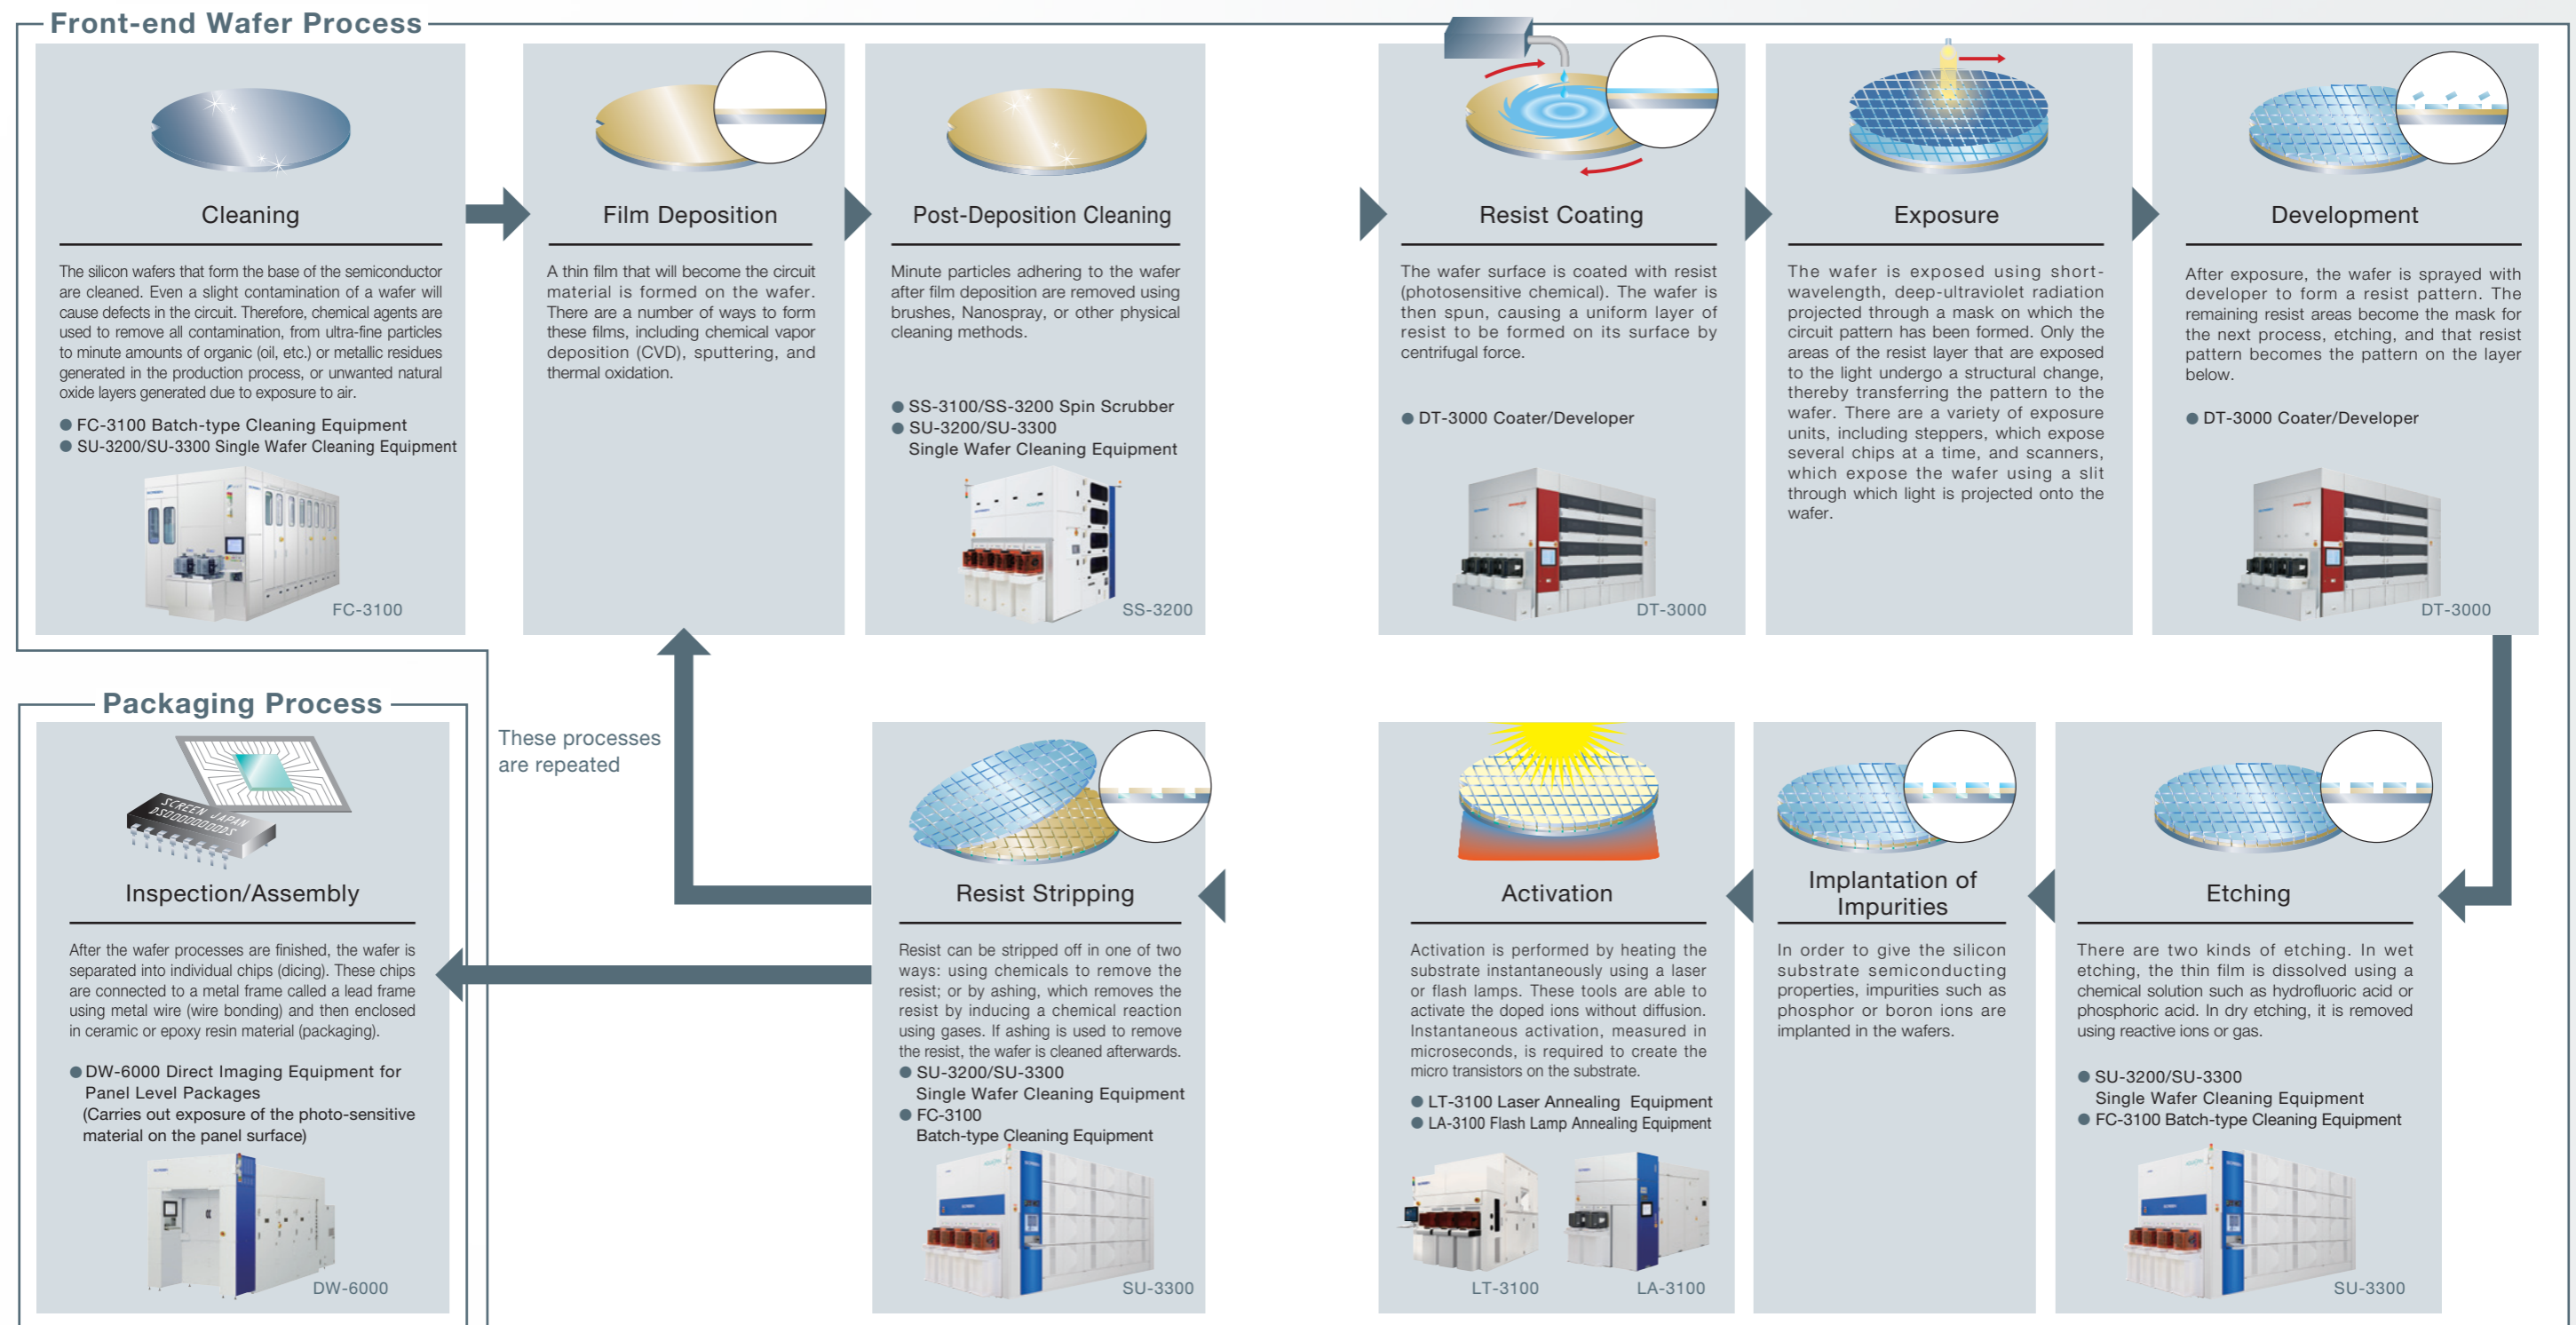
Front-end Wafer Process

Cleaning

The silicon wafers that form the base of the semiconductor are cleaned. Even a slight contamination of a wafer will cause defects in the circuit. Therefore, chemical agents are used to remove all contamination, from ultra-fine particles to minute amounts of organic (oil, etc.) or metallic residues generated in the production process, or unwanted natural oxide layers generated due to exposure to air.

● FC-3100 Batch-type Cleaning Equipment
● SU-3200/SU-3300 Single Wafer Cleaning Equipment

FC-3100

Film Deposition

A thin film that will become the circuit material is formed on the wafer. There are a number of ways to form these films, including chemical vapor deposition (CVD), sputtering, and thermal oxidation.

Post-Deposition Cleaning

Minute particles adhering to the wafer after film deposition are removed using brushes, Nanospray, or other physical cleaning methods.

● SS-3100/SS-3200 Spin Scrubber
● SU-3200/SU-3300 Single Wafer Cleaning Equipment

SS-3200

Resist Coating

The wafer surface is coated with resist (photosensitive chemical). The wafer is then spun, causing a uniform layer of resist to be formed on its surface by centrifugal force.

● DT-3000 Coater/Developer

DT-3000

Exposure

The wafer is exposed using short-wavelength, deep-ultraviolet radiation projected through a mask on which the circuit pattern has been formed. Only the areas of the resist layer that are exposed to the light undergo a structural change, thereby transferring the pattern to the wafer. There are a variety of exposure units, including steppers, which expose several chips at a time, and scanners, which expose the wafer using a slit through which light is projected onto the wafer.

Development

After exposure, the wafer is sprayed with developer to form a resist pattern. The remaining resist areas become the mask for the next process, etching, and that resist pattern becomes the pattern on the layer below.

● DT-3000 Coater/Developer

DT-3000

Packaging Process

Inspection/Assembly

After the wafer processes are finished, the wafer is separated into individual chips (dicing). These chips are connected to a metal frame called a lead frame using metal wire (wire bonding) and then enclosed in ceramic or epoxy resin material (packaging).

● DW-6000 Direct Imaging Equipment for Panel Level Packages (Carries out exposure of the photo-sensitive material on the panel surface)

DW-6000

These processes are repeated

Resist Stripping

Resist can be stripped off in one of two ways: using chemicals to remove the resist; or by ashing, which removes the resist by inducing a chemical reaction using gases. If ashing is used to remove the resist, the wafer is cleaned afterwards.
● SU-3200/SU-3300 Single Wafer Cleaning Equipment
● FC-3100 Batch-type Cleaning Equipment

SU-3300

Activation

Activation is performed by heating the substrate instantaneously using a laser or flash lamps. These tools are able to activate the doped ions without diffusion. Instantaneous activation, measured in microseconds, is required to create the micro transistors on the substrate.
● LT-3100 Laser Annealing Equipment
● LA-3100 Flash Lamp Annealing Equipment

LT-3100 LA-3100

Implantation of Impurities

In order to give the silicon substrate semiconducting properties, impurities such as phosphor or boron ions are implanted in the wafers.

Etching

There are two kinds of etching. In wet etching, the thin film is dissolved using a chemical solution such as hydrofluoric acid or phosphoric acid. In dry etching, it is removed using reactive ions or gas.

● SU-3200/SU-3300 Single Wafer Cleaning Equipment
● FC-3100 Batch-type Cleaning Equipment

SU-3300